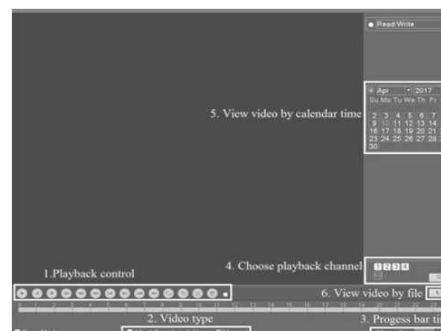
● Read Write

5. View video by calendar time

Apr 2017
Su Mo Tu We Th Fr
2 3 4 5 6 7
9 10 11 12 13 14
16 17 18 19 20 21
23 24 25 26 27 28
30

4. Choose playback channel
1 2 3 4

1.Playback control

6. View video by file

2. Video type

3. Progess bar ti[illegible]